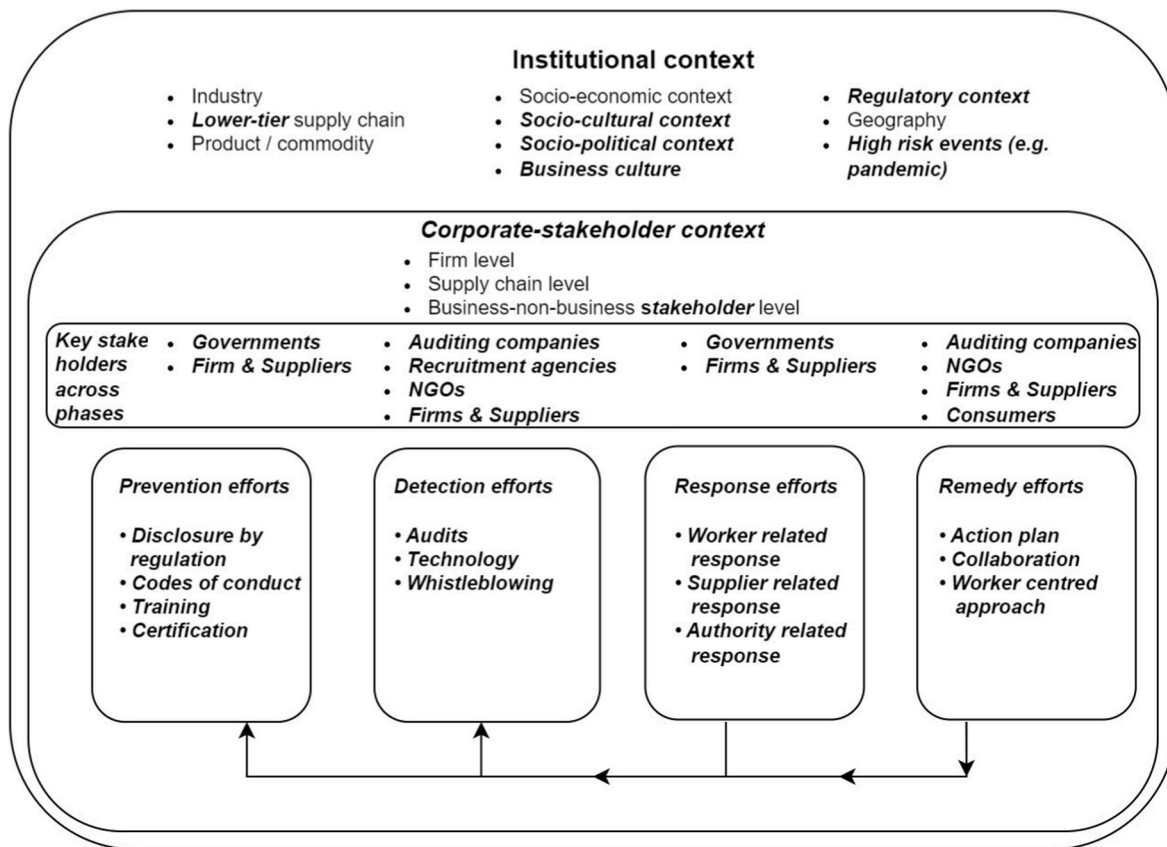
Institutional context

- Industry
- Lower-tier supply chain
- Product / commodity

- Socio-economic context
- Socio-cultural context
- Socio-political context
- Business culture

- Regulatory context
- Geography
- High risk events (e.g. pandemic)

Corporate-stakeholder context

- Firm level
- Supply chain level
- Business-non-business stakeholder level

Key stake holders across phases

- Governments
- Firm & Suppliers

- Auditing companies
- Recruitment agencies
- NGOs
- Firms & Suppliers

- Governments
- Firms & Suppliers

- Auditing companies
- NGOs
- Firms & Suppliers
- Consumers

Prevention efforts

- Disclosure by regulation
- Codes of conduct
- Training
- Certification

Detection efforts

- Audits
- Technology
- Whistleblowing

Response efforts

- Worker related response
- Supplier related response
- Authority related response

Remedy efforts

- Action plan
- Collaboration
- Worker centred approach